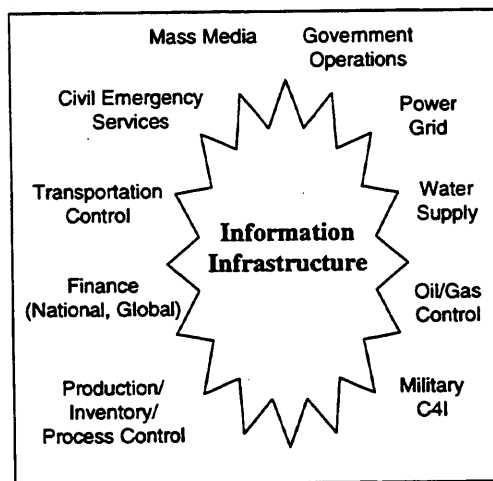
Mass Media

Government Operations

Civil Emergency Services

Power Grid

Transportation Control

Water Supply

Information Infrastructure

Finance (National, Global)

Oil/Gas Control

Production/ Inventory/ Process Control

Military C4I